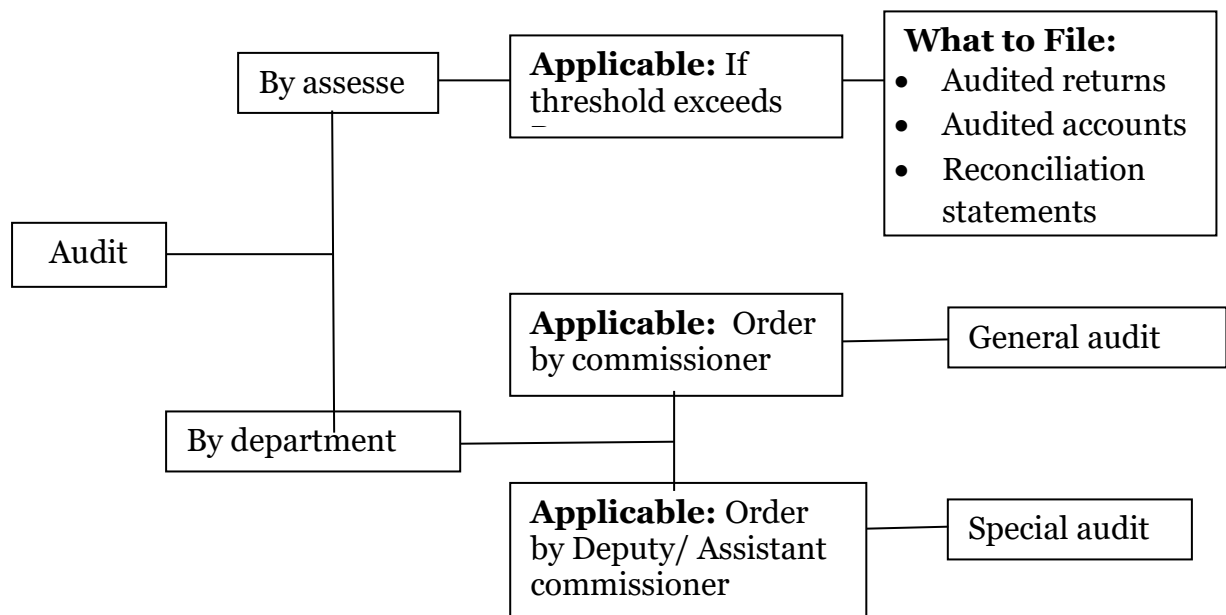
Audit

By assesse

**Applicable:** If threshold exceeds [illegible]

**What to File:**
- Audited returns
- Audited accounts
- Reconciliation statements

By department

**Applicable:** Order by commissioner

General audit

**Applicable:** Order by Deputy/ Assistant commissioner

Special audit